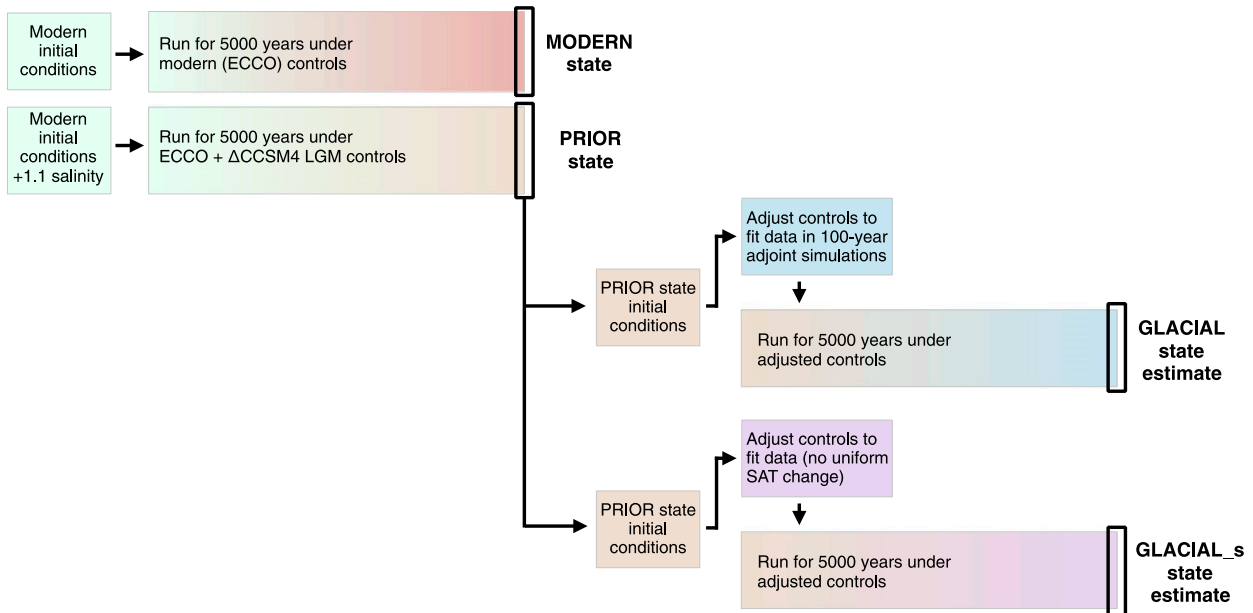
Modern initial conditions

Run for 5000 years under modern (ECCO) controls

MODERN state

Modern initial conditions +1.1 salinity

Run for 5000 years under ECCO + ΔCCSM4 LGM controls

PRIOR state

PRIOR state initial conditions

Adjust controls to fit data in 100-year adjoint simulations

Run for 5000 years under adjusted controls

GLACIAL state estimate

PRIOR state initial conditions

Adjust controls to fit data (no uniform SAT change)

Run for 5000 years under adjusted controls

GLACIAL_s state estimate